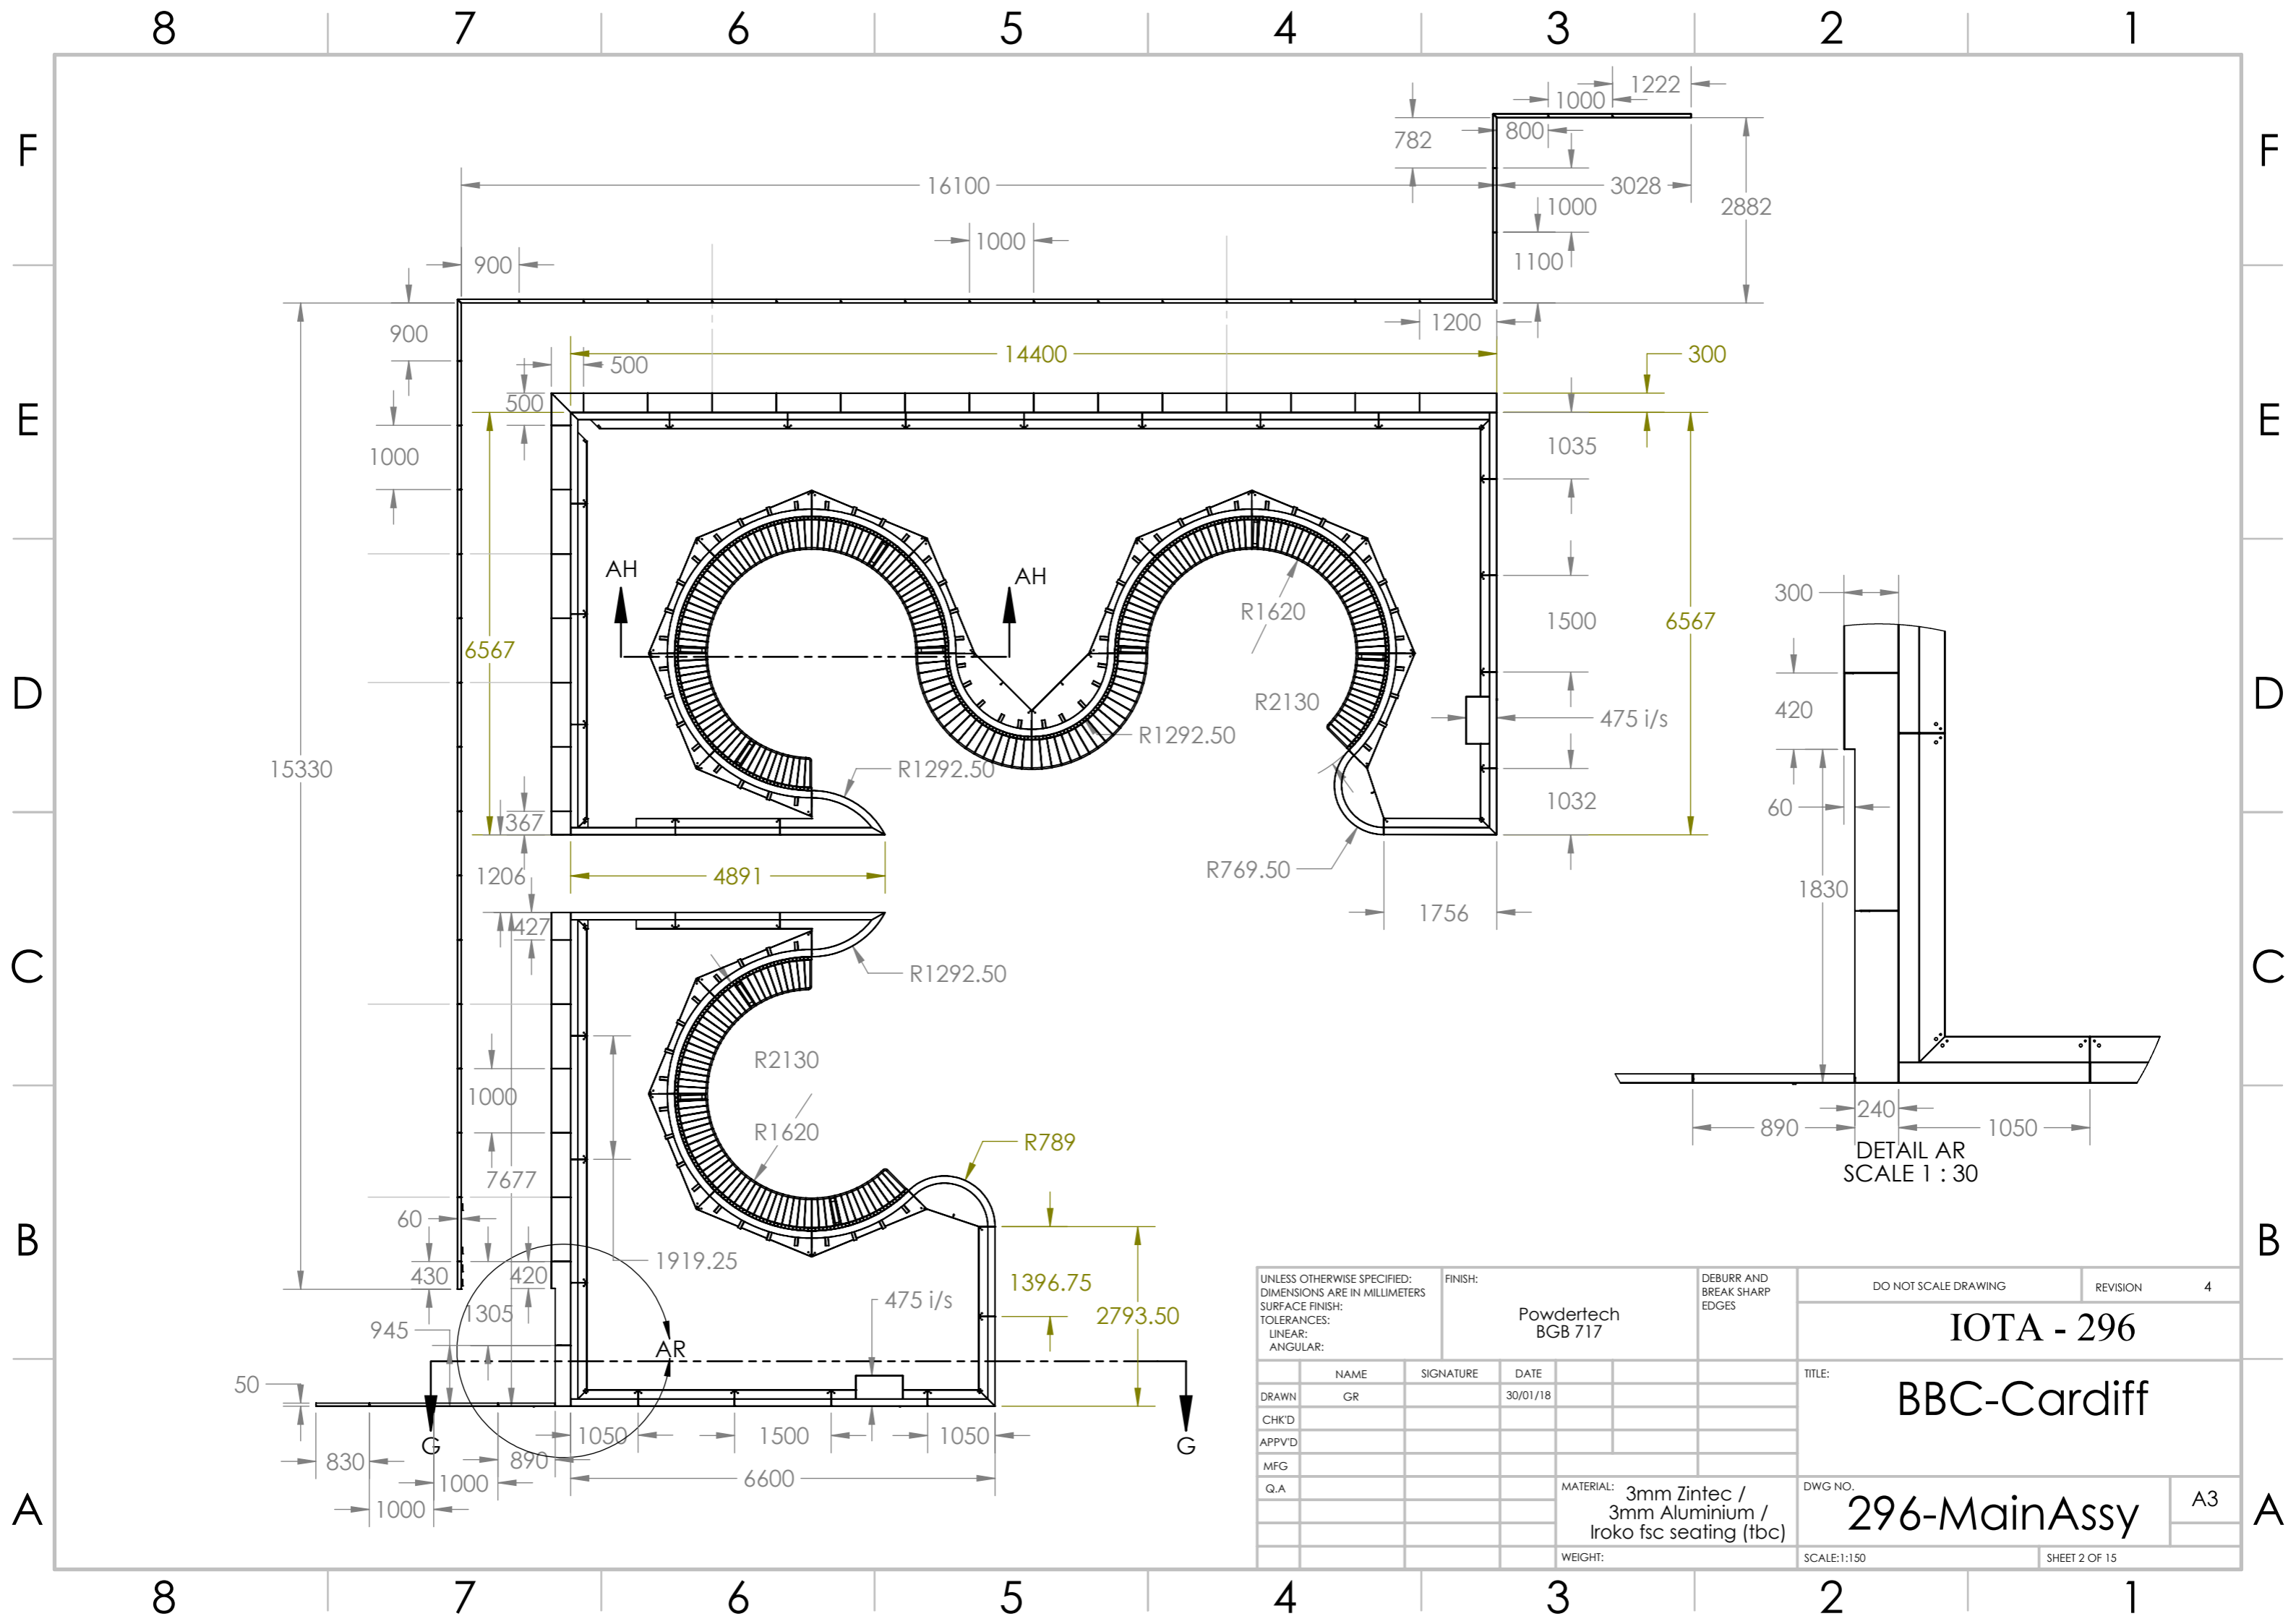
8 7 6 5 4 3 2 1

F E D C B A

1222
1000
782
800
16100
3028
2882
1000
1000
1100
900
1200
900
14400
300
500
500
1035
1000
AH
AH
R1620
1500
6567
6567
R2130
475 i/s
R1292.50
R1292.50
1032
15330
367
1206
4891
R769.50
1756
427
R1292.50
R2130
1000
R1620
R789
7677
60
1919.25
1396.75
430
420
475 i/s
2793.50
1305
945
AR
50
G
G
830
890
1050
1500
1050
1000
6600
1000

300
420
60
1830
240
890
1050
DETAIL AR
SCALE 1 : 30

UNLESS OTHERWISE SPECIFIED:
DIMENSIONS ARE IN MILLIMETERS
SURFACE FINISH:
TOLERANCES:
LINEAR:
ANGULAR:

FINISH:
Powdertech
BGB 717

DEBURR AND
BREAK SHARP
EDGES

DO NOT SCALE DRAWING
REVISION 4

IOTA - 296

| | NAME | SIGNATURE | DATE |
|---|---|---|---|
| DRAWN | GR | | 30/01/18 |
| CHK'D | | | |
| APPV'D | | | |
| MFG | | | |
| Q.A | | | |

TITLE:
BBC-Cardiff

MATERIAL: 3mm Zintec / 3mm Aluminium / Iroko fsc seating (tbc)

DWG NO.
296-MainAssy
A3

WEIGHT:
SCALE:1:150
SHEET 2 OF 15

8 7 6 5 4 3 2 1